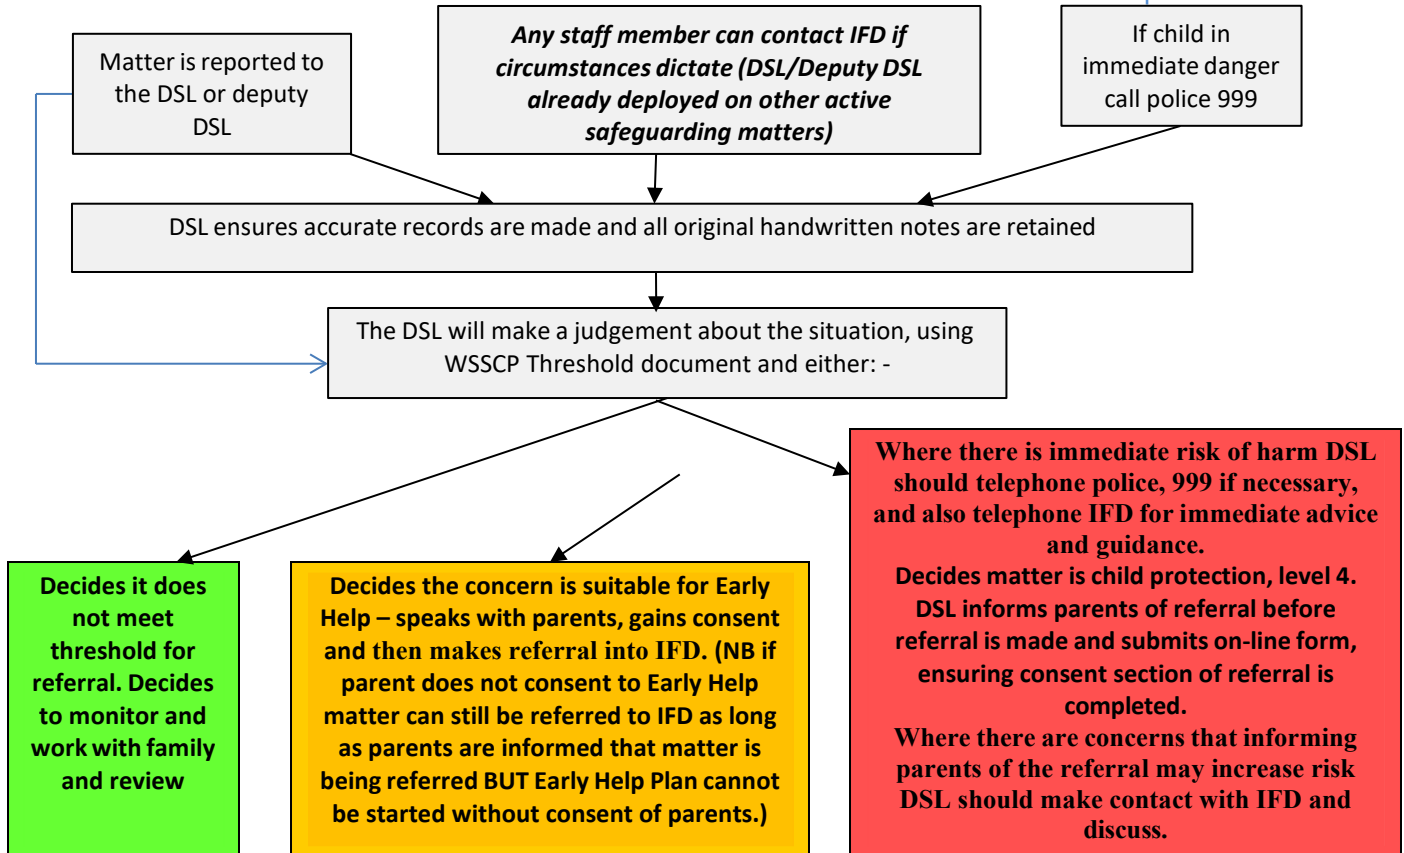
Matter is reported to the DSL or deputy DSL

***Any staff member can contact IFD if circumstances dictate (DSL/Deputy DSL already deployed on other active safeguarding matters)***

If child in immediate danger call police 999

DSL ensures accurate records are made and all original handwritten notes are retained

The DSL will make a judgement about the situation, using WSSCP Threshold document and either: -

**Decides it does not meet threshold for referral. Decides to monitor and work with family and review**

**Decides the concern is suitable for Early Help – speaks with parents, gains consent and then makes referral into IFD. (NB if parent does not consent to Early Help matter can still be referred to IFD as long as parents are informed that matter is being referred BUT Early Help Plan cannot be started without consent of parents.)**

**Where there is immediate risk of harm DSL should telephone police, 999 if necessary, and also telephone IFD for immediate advice and guidance.**
**Decides matter is child protection, level 4. DSL informs parents of referral before referral is made and submits on-line form, ensuring consent section of referral is completed.**
**Where there are concerns that informing parents of the referral may increase risk DSL should make contact with IFD and discuss.**